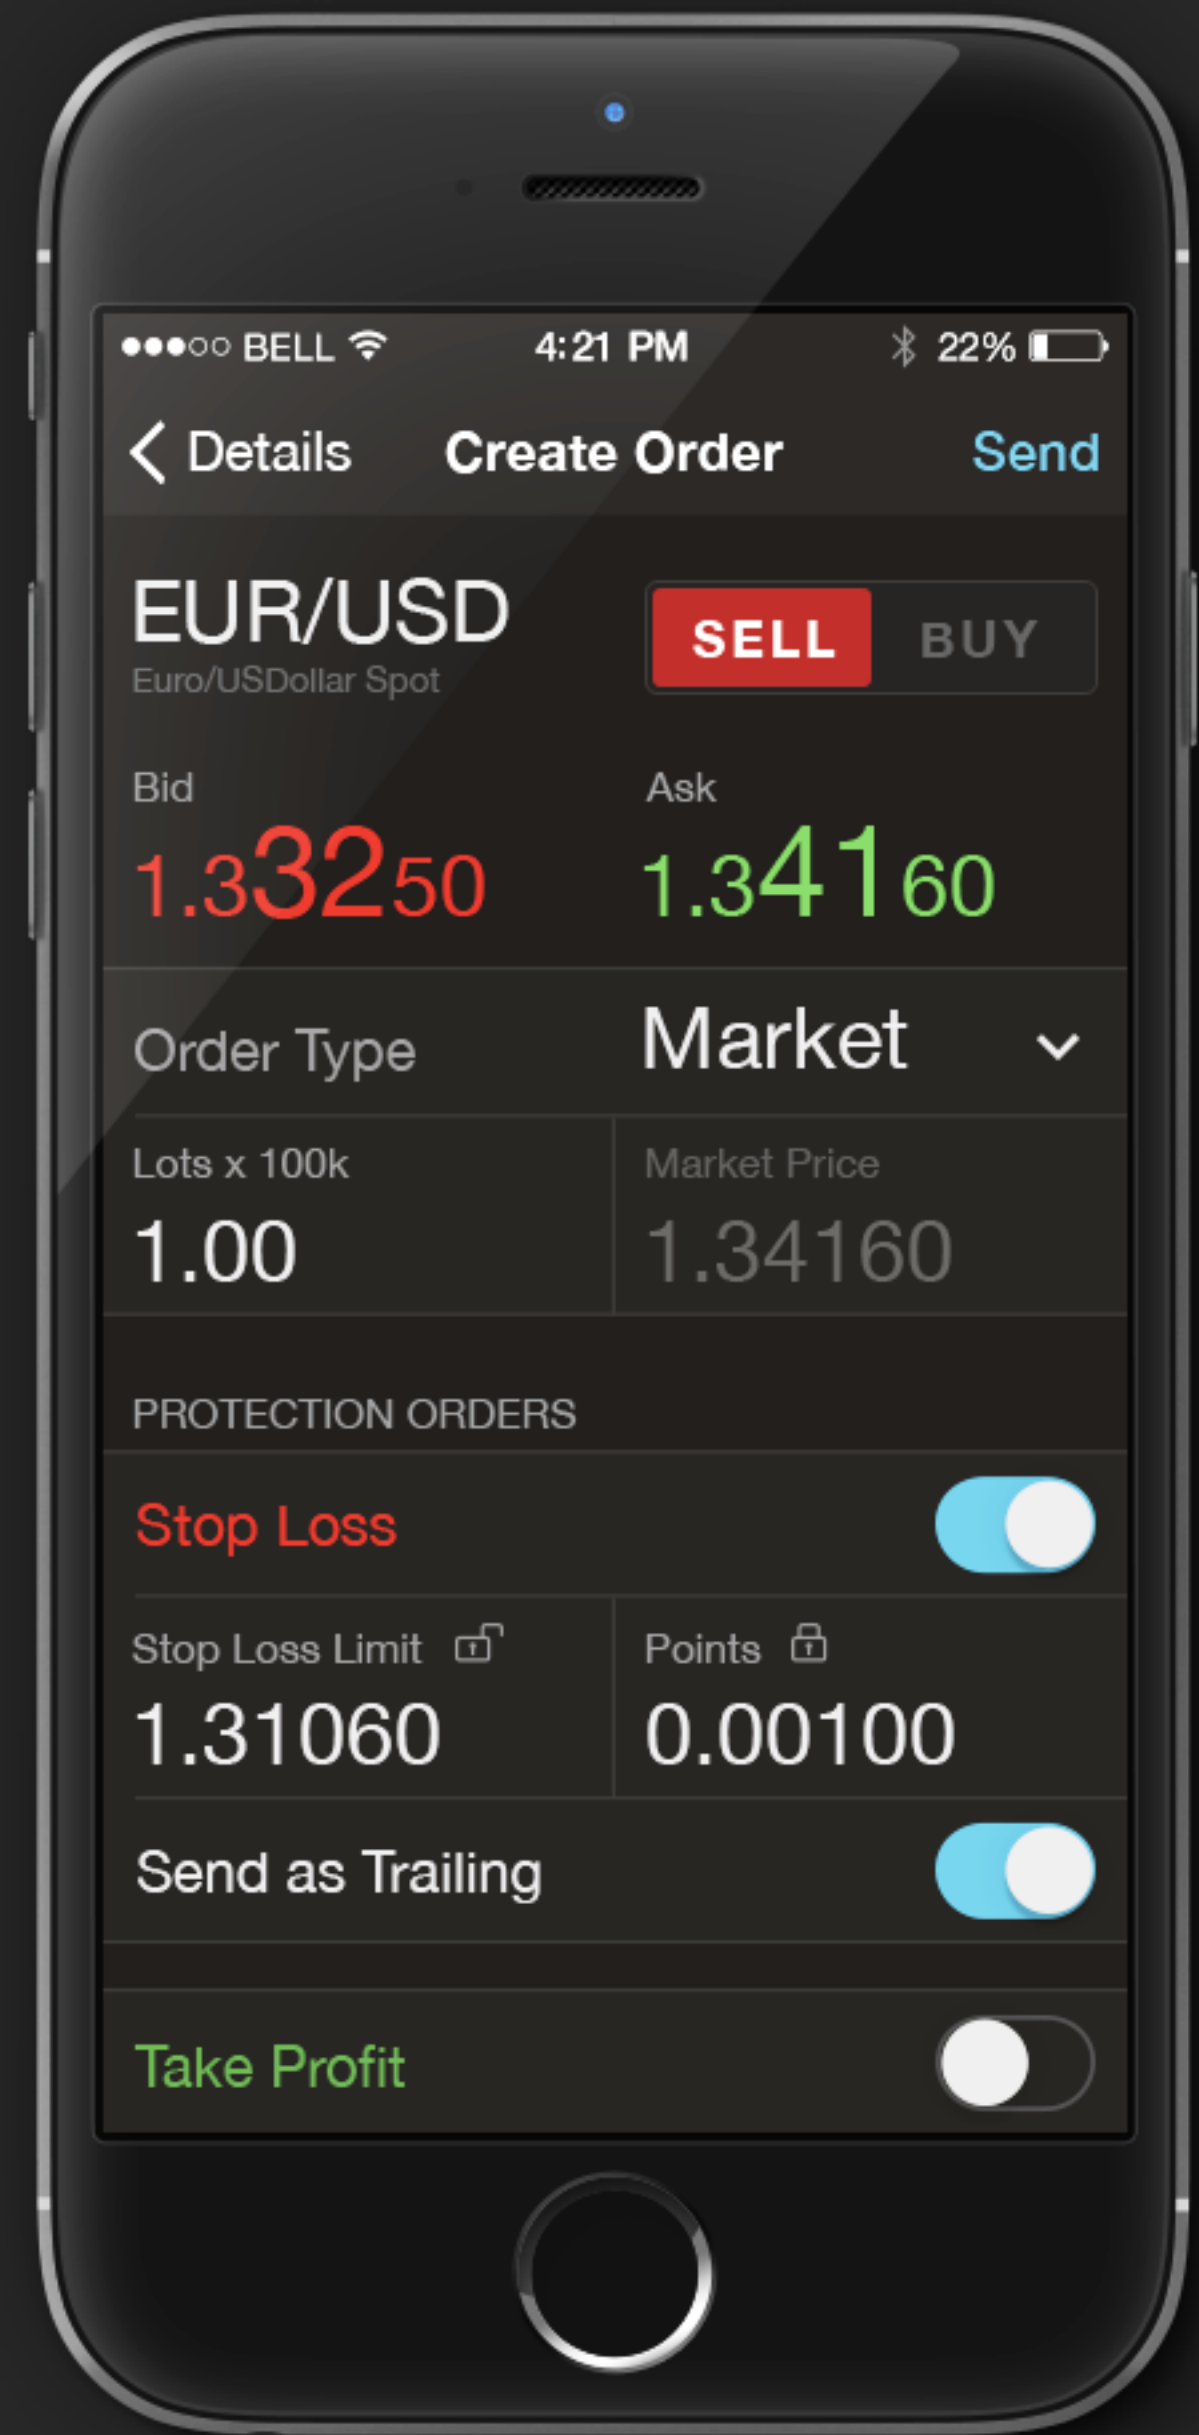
●●●○○ BELL 4:21 PM 22%

Details Create Order Send

EUR/USD
Euro/USDollar Spot

SELL BUY

Bid
1.33250

Ask
1.34160

Order Type Market

Lots x 100k
1.00

Market Price
1.34160

PROTECTION ORDERS

Stop Loss

Stop Loss Limit
1.31060

Points
0.00100

Send as Trailing

Take Profit